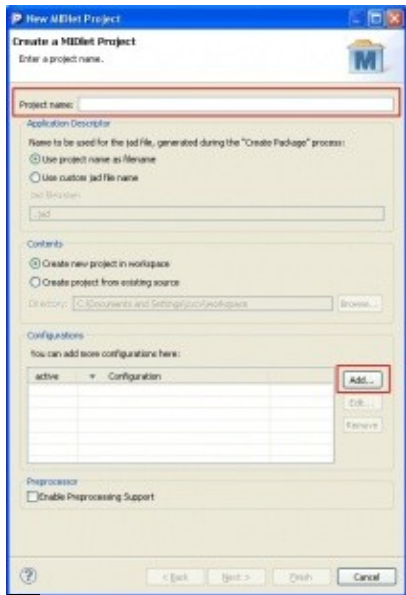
New MIDlet Project

Create a MIDlet Project

Enter a project name.

M

Project name:

Application Descriptor

Name to be used for the jad file, generated during the "Create Package" process:

Use project name as filename

Use custom jad file name

Jad filename:

.jad

Contents

Create new project in workspace

Create project from existing source

Directory: C:\Documents and Settings\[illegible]\workspace

Browse...

Configurations

You can add more configurations here:

| active | Configuration |
|---|---|

Add...

Edit...

Remove

Preprocessor

Enable Preprocessing Support

< Back

Next >

Finish

Cancel